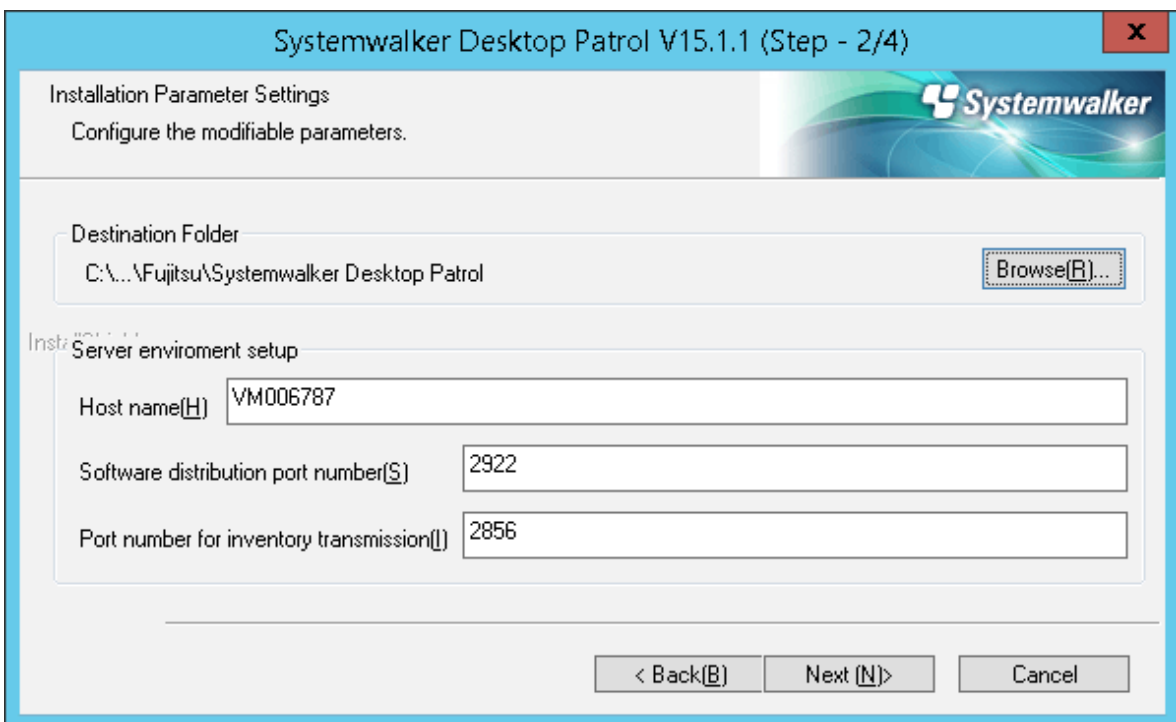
Systemwalker Desktop Patrol V15.1.1 (Step - 2/4)

x

Installation Parameter Settings

Configure the modifiable parameters.

Systemwalker

Destination Folder

C:\...\Fujitsu\Systemwalker Desktop Patrol

Browse(R)...

Insta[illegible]

Server enviroment setup

Host name(H) VM006787

Software distribution port number(S) 2922

Port number for inventory transmission(I) 2856

< Back(B)

Next (N)>

Cancel